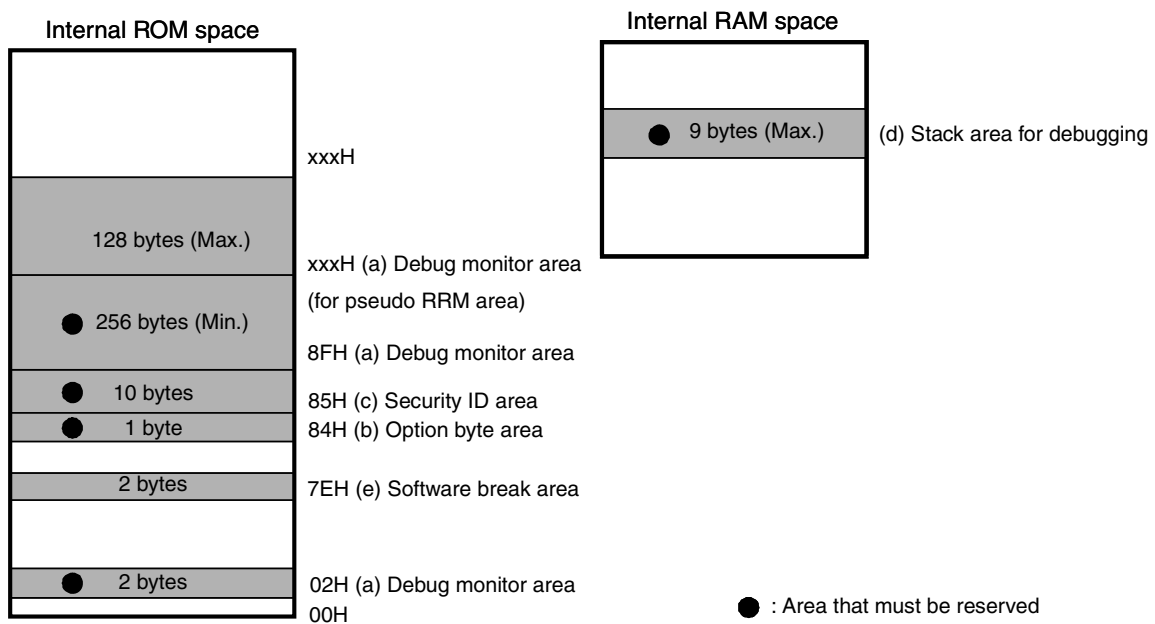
Internal ROM space

Internal RAM space

9 bytes (Max.)

(d) Stack area for debugging

xxxH

128 bytes (Max.)

xxxH (a) Debug monitor area

(for pseudo RRM area)

256 bytes (Min.)

8FH (a) Debug monitor area

10 bytes

85H (c) Security ID area

1 byte

84H (b) Option byte area

2 bytes

7EH (e) Software break area

2 bytes

02H (a) Debug monitor area

00H

: Area that must be reserved